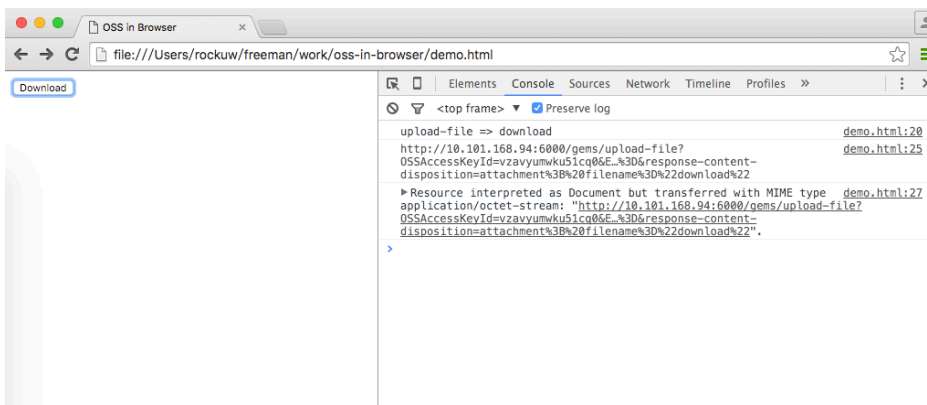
OSS in Browser ×

file:///Users/rockuw/freeman/work/oss-in-browser/demo.html

Download

Elements Console Sources Network Timeline Profiles »

<top frame> ▼ Preserve log

upload-file => download demo.html:20

http://10.101.168.94:6000/gems/upload-file?OSSAccessKeyId=vzavyumwku51cq0&E…%3D&response-content-disposition=attachment%3B%20filename%3D%22download%22 demo.html:25

▶Resource interpreted as Document but transferred with MIME type application/octet-stream: "http://10.101.168.94:6000/gems/upload-file?OSSAccessKeyId=vzavyumwku51cq0&E…%3D&response-content-disposition=attachment%3B%20filename%3D%22download%22". demo.html:27

>